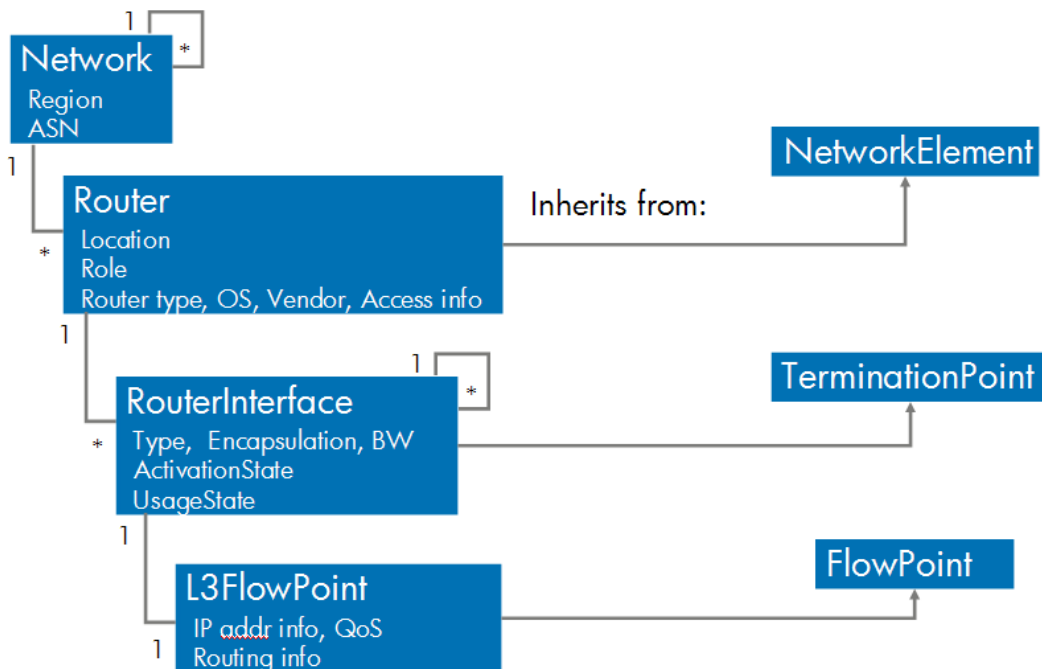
1
*
Network
Region
ASN

1
Router
Location
Role
Router type, OS, Vendor, Access info
*

Inherits from:

NetworkElement

1
1
*
RouterInterface
Type, Encapsulation, BW
ActivationState
UsageState
*

TerminationPoint

1
L3FlowPoint
IP addr info, QoS
Routing info
1

FlowPoint